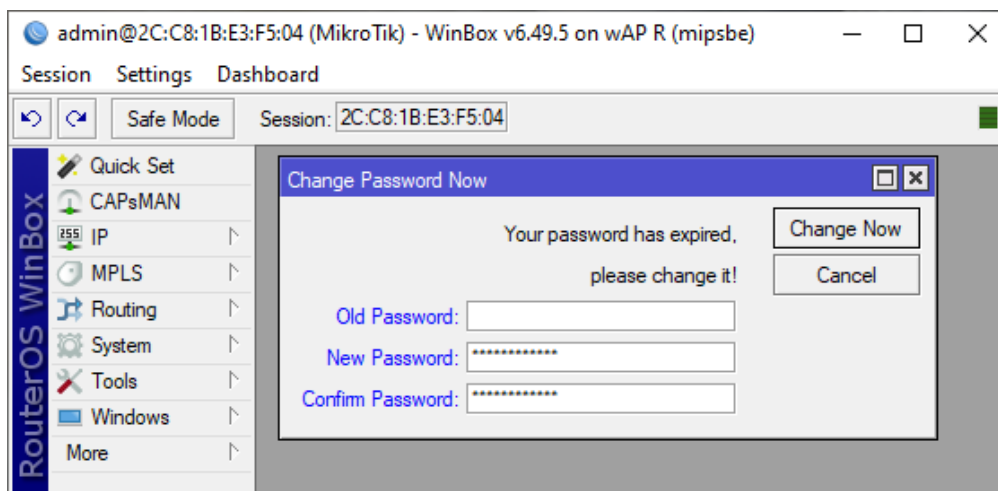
admin@2C:C8:1B:E3:F5:04 (MikroTik) - WinBox v6.49.5 on wAP R (mipsbe)

Session Settings Dashboard

Safe Mode Session: 2C:C8:1B:E3:F5:04

RouterOS WinBox

Quick Set
CAPsMAN
IP
MPLS
Routing
System
Tools
Windows
More

Change Password Now

Your password has expired,
please change it!

Change Now
Cancel

Old Password:
New Password: *************
Confirm Password: *************